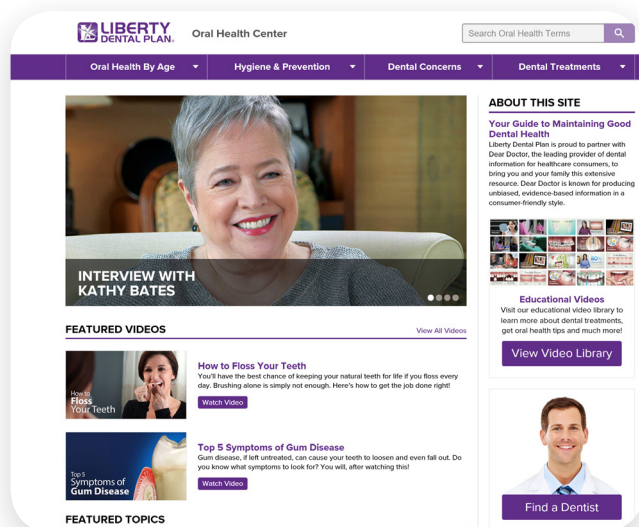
LIBERTY DENTAL PLAN. Oral Health Center

Search Oral Health Terms

Oral Health By Age
Hygiene & Prevention
Dental Concerns
Dental Treatments

INTERVIEW WITH KATHY BATES

FEATURED VIDEOS

View All Videos

How to Floss Your Teeth

How to Floss Your Teeth
You'll have the best chance of keeping your natural teeth for life if you floss every day. Brushing alone is simply not enough. Here's how to get the job done right!

Watch Video

Top 5 Symptoms of Gum Disease

Top 5 Symptoms of Gum Disease
Gum disease, if left untreated, can cause your teeth to loosen and even fall out. Do you know what symptoms to look for? You will, after watching this!

Watch Video

FEATURED TOPICS

ABOUT THIS SITE

Your Guide to Maintaining Good Dental Health
Liberty Dental Plan is proud to partner with Dear Doctor, the leading provider of dental information for healthcare consumers, to bring you and your family this extensive resource. Dear Doctor is known for producing unbiased, evidence-based information in a consumer-friendly style.

Educational Videos
Visit our educational video library to learn more about dental treatments, get oral health tips and much more!

View Video Library

Find a Dentist